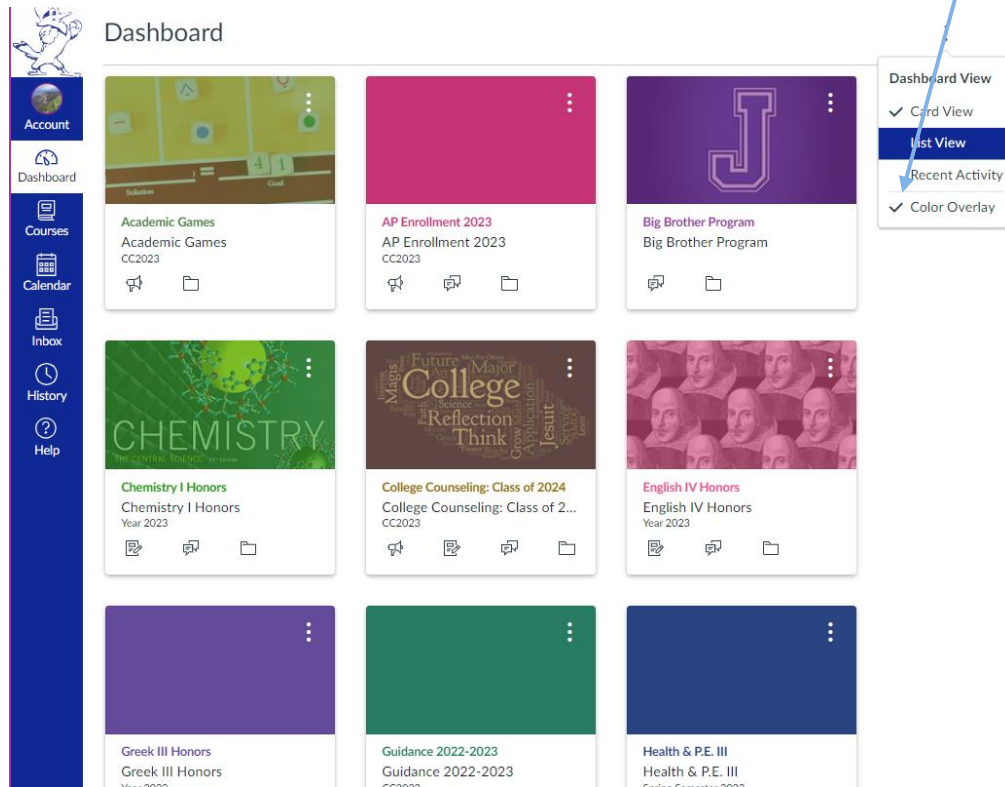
Account
Dashboard
Courses
Calendar
Inbox
History
Help

Dashboard

Dashboard View
✓ Card View
List View
Recent Activity
✓ Color Overlay

= 4 1
Solution
Goal

Academic Games
Academic Games
CC2023

AP Enrollment 2023
AP Enrollment 2023
CC2023

J
Big Brother Program
Big Brother Program

CHEMISTRY
THE CENTRAL SCIENCE

Chemistry I Honors
Chemistry I Honors
Year 2023

Future Major College Reflection Think Jesuit Magis Application Science Grow

College Counseling: Class of 2024
College Counseling: Class of 2...
CC2023

English IV Honors
English IV Honors
Year 2023

Greek III Honors
Greek III Honors
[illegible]

Guidance 2022-2023
Guidance 2022-2023
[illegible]

Health & P.E. III
Health & P.E. III
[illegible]